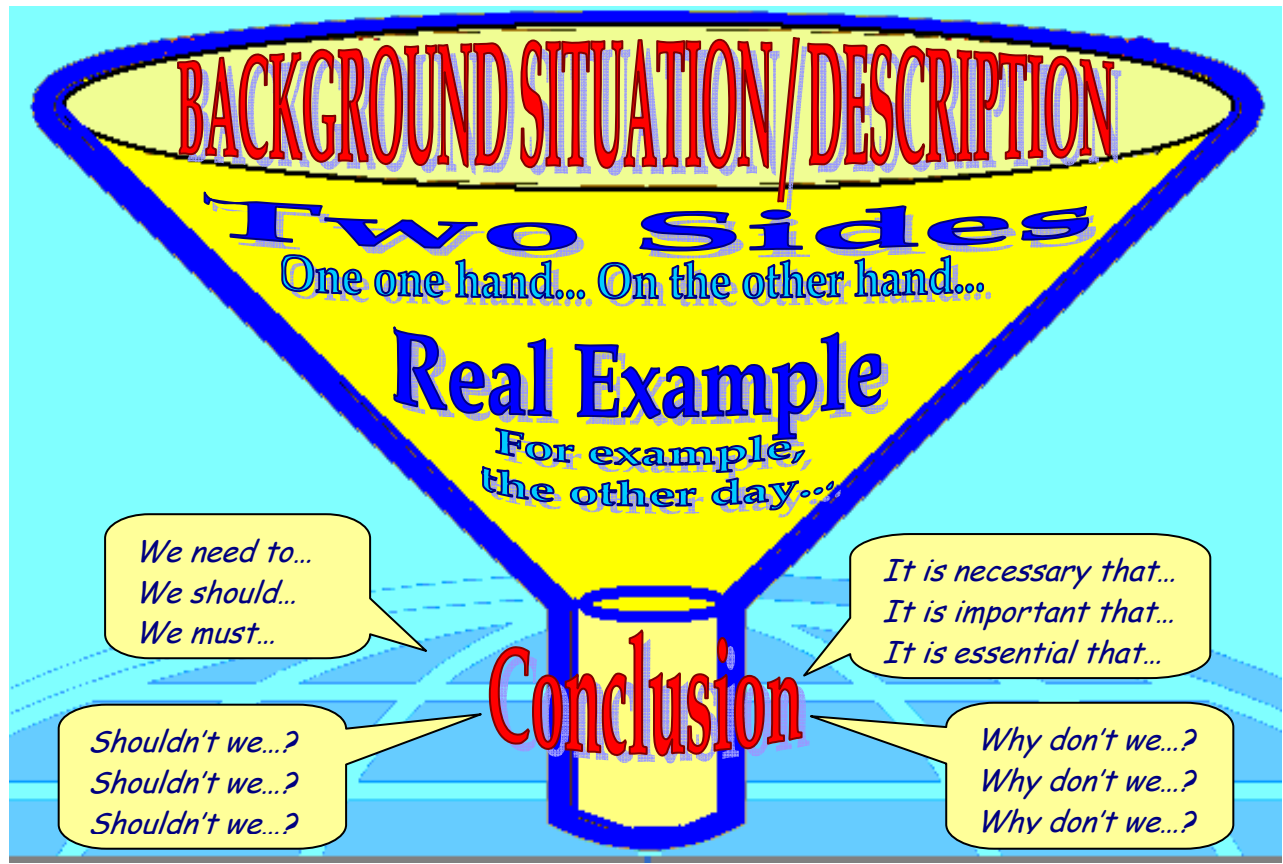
BACKGROUND SITUATION / DESCRIPTION

Two Sides

One one hand... On the other hand...

Real Example

For example, the other day...

We need to…
We should…
We must…

It is necessary that…
It is important that…
It is essential that…

Conclusion

Shouldn't we…?
Shouldn't we…?
Shouldn't we…?

Why don't we…?
Why don't we…?
Why don't we…?